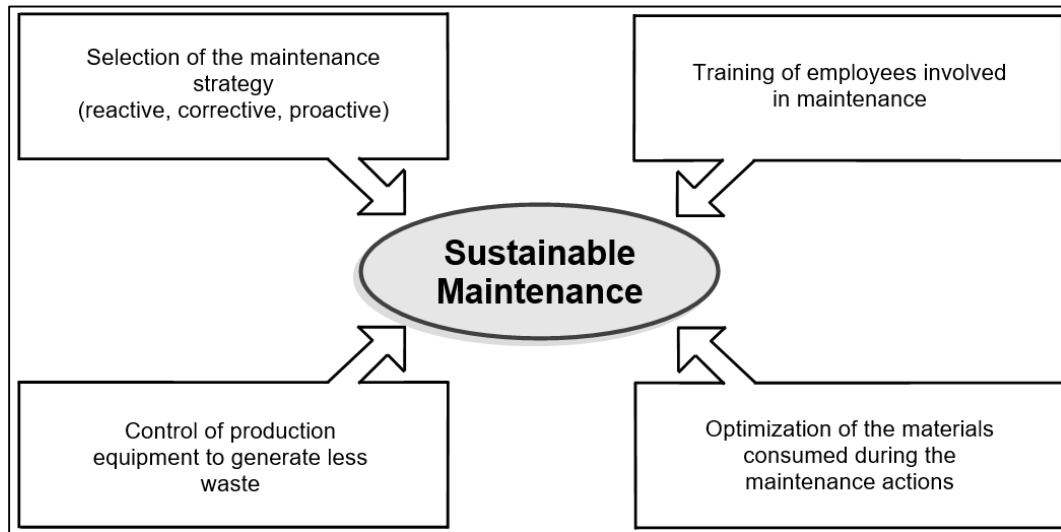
Selection of the maintenance strategy (reactive, corrective, proactive)

Training of employees involved in maintenance

Sustainable Maintenance

Control of production equipment to generate less waste

Optimization of the materials consumed during the maintenance actions